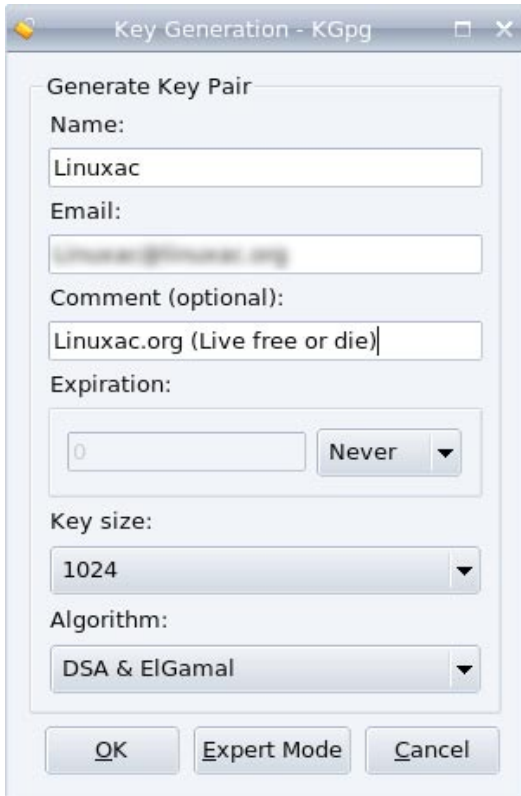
Key Generation - KGpg

Generate Key Pair

Name:

Linuxac

Email:

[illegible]

Comment (optional):

Linuxac.org (Live free or die)

Expiration:

0

Never

Key size:

1024

Algorithm:

DSA & ElGamal

OK

Expert Mode

Cancel